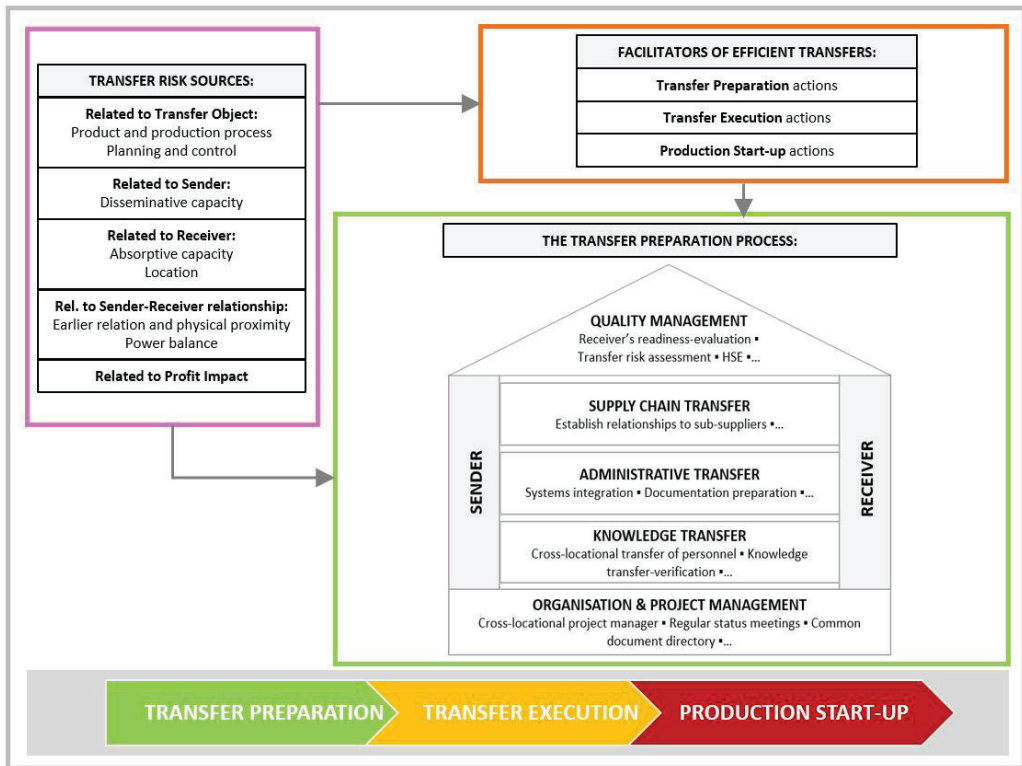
TRANSFER RISK SOURCES:

Related to Transfer Object:
Product and production process
Planning and control

Related to Sender:
Disseminative capacity

Related to Receiver:
Absorptive capacity
Location

Rel. to Sender-Receiver relationship:
Earlier relation and physical proximity
Power balance

Related to Profit Impact

FACILITATORS OF EFFICIENT TRANSFERS:

Transfer Preparation actions

Transfer Execution actions

Production Start-up actions

THE TRANSFER PREPARATION PROCESS:

QUALITY MANAGEMENT
Receiver's readiness-evaluation ▪ Transfer risk assessment ▪ HSE ▪...

SENDER

RECEIVER

SUPPLY CHAIN TRANSFER
Establish relationships to sub-suppliers ▪...

ADMINISTRATIVE TRANSFER
Systems integration ▪ Documentation preparation ▪...

KNOWLEDGE TRANSFER
Cross-locational transfer of personnel ▪ Knowledge transfer-verification ▪...

ORGANISATION & PROJECT MANAGEMENT
Cross-locational project manager ▪ Regular status meetings ▪ Common document directory ▪...

TRANSFER PREPARATION

TRANSFER EXECUTION

PRODUCTION START-UP